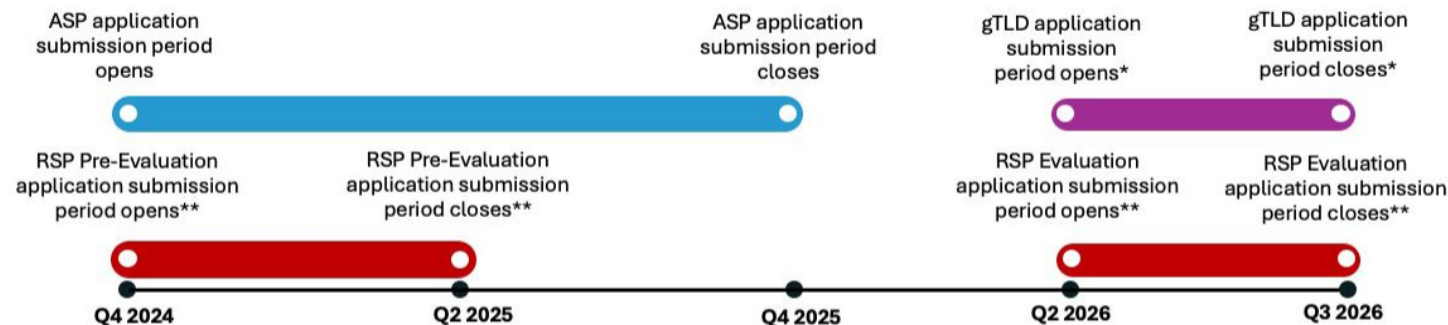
ASP application submission period opens

ASP application submission period closes

gTLD application submission period opens*

gTLD application submission period closes*

RSP Pre-Evaluation application submission period opens**

RSP Pre-Evaluation application submission period closes**

RSP Evaluation application submission period opens**

RSP Evaluation application submission period closes**

Q4 2024

Q2 2025

Q4 2025

Q2 2026

Q3 2026